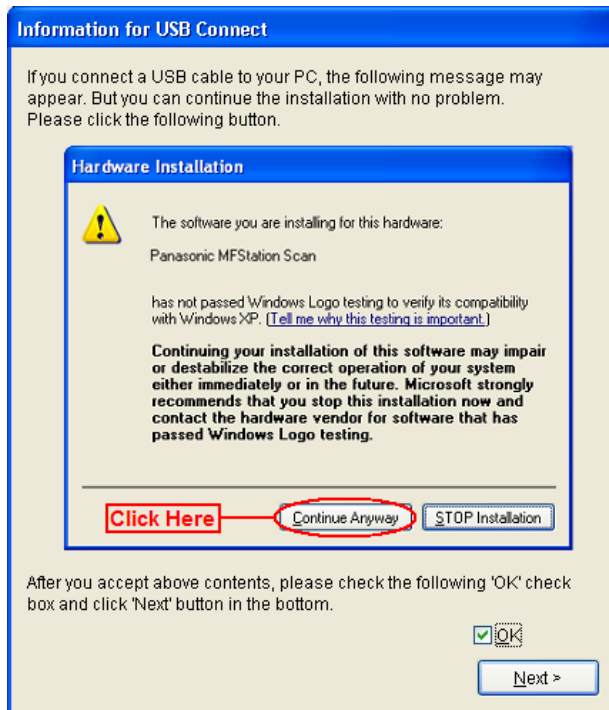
Information for USB Connect

If you connect a USB cable to your PC, the following message may appear. But you can continue the installation with no problem. Please click the following button.

Hardware Installation

The software you are installing for this hardware:

Panasonic MFStation Scan

has not passed Windows Logo testing to verify its compatibility with Windows XP. (Tell me why this testing is important.)

Continuing your installation of this software may impair or destabilize the correct operation of your system either immediately or in the future. Microsoft strongly recommends that you stop this installation now and contact the hardware vendor for software that has passed Windows Logo testing.

Click Here

Continue Anyway

STOP Installation

After you accept above contents, please check the following 'OK' check box and click 'Next' button in the bottom.

OK

Next >